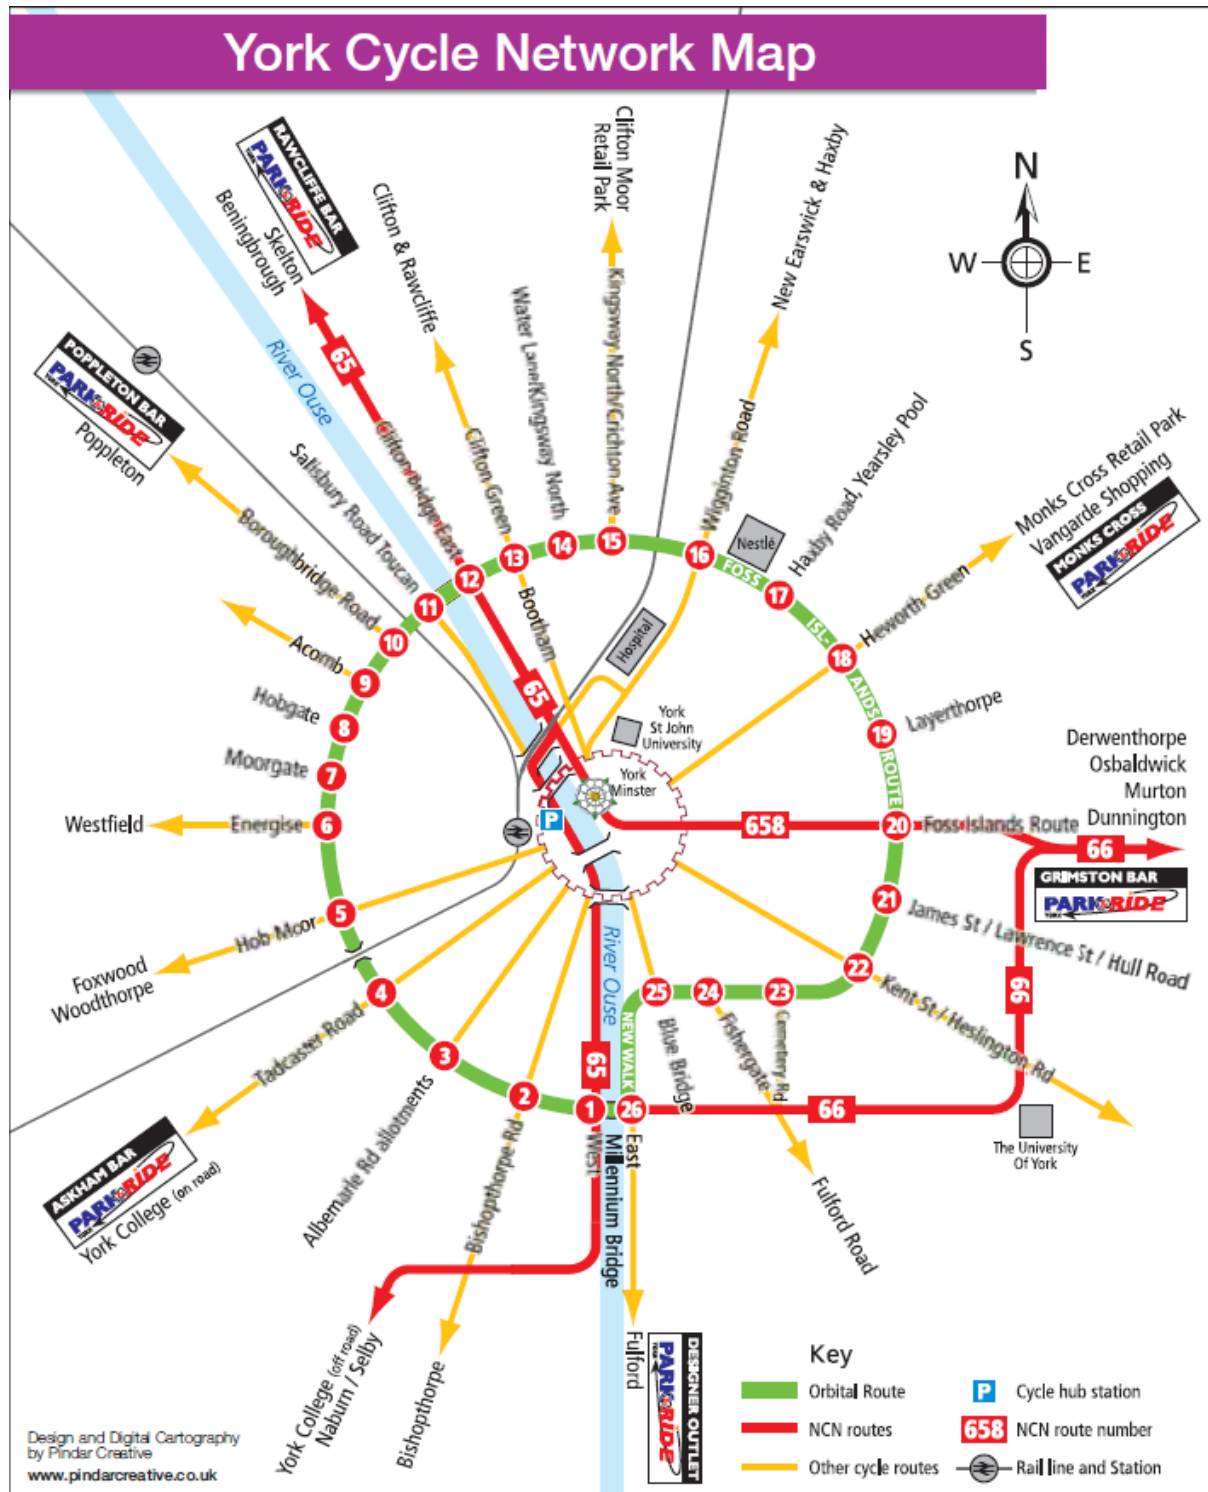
York Cycle Network Map

N
W
E
S

RAWCLIFFE BAR PARK&RIDE
Skelton
Beningbrough
Clifton & Rawcliffe
Clifton Moor Retail Park
Water Lane/Kingsway North
Kingsway North/Crichton Ave
New Earswick & Haxby
Wigginton Road
Haxby Road, Yearsley Pool
Nestlé
Monks Cross Retail Park
Vangarde Shopping
MONKS CROSS PARK&RIDE
Heworth Green
POPPLETON BAR PARK&RIDE
Poppleton
River Ouse
65
Clifton Bridge East
Clifton Green
Salisbury Road Toucan
Boroughbridge Road
Bootham
Hospital
FOSS ISLANDS ROUTE
Acomb
Hobgate
Moorgate
Westfield
Energise
York St John University
York Minster
Layerthorpe
Derwenthorpe
Osbaldwick
Murton
Dunnington
658
Foss Islands Route
66
GRIMSTON BAR PARK&RIDE
James St / Lawrence St / Hull Road
Kent St / Heslington Rd
Hob Moor
Foxwood
Woodthorpe
Tadcaster Road
River Ouse
NEW WALK
Blue Bridge
Fishergate
Cemetery Rd
66
The University Of York
Fulford Road
ASKHAM BAR PARK&RIDE
York College (on road)
Albemarle Rd allotments
Bishopthorpe Rd
West
East
Millennium Bridge
York College (off road)
Naburn / Selby
Bishopthorpe
Fulford
DESIGNER OUTLET PARK&RIDE
1 2 3 4 5 6 7 8 9 10 11 12 13 14 15 16 17 18 19 20 21 22 23 24 25 26

Key
Orbital Route
NCN routes
Other cycle routes
P Cycle hub station
658 NCN route number
Rail line and Station

Design and Digital Cartography by Pindar Creative
www.pindarcreative.co.uk